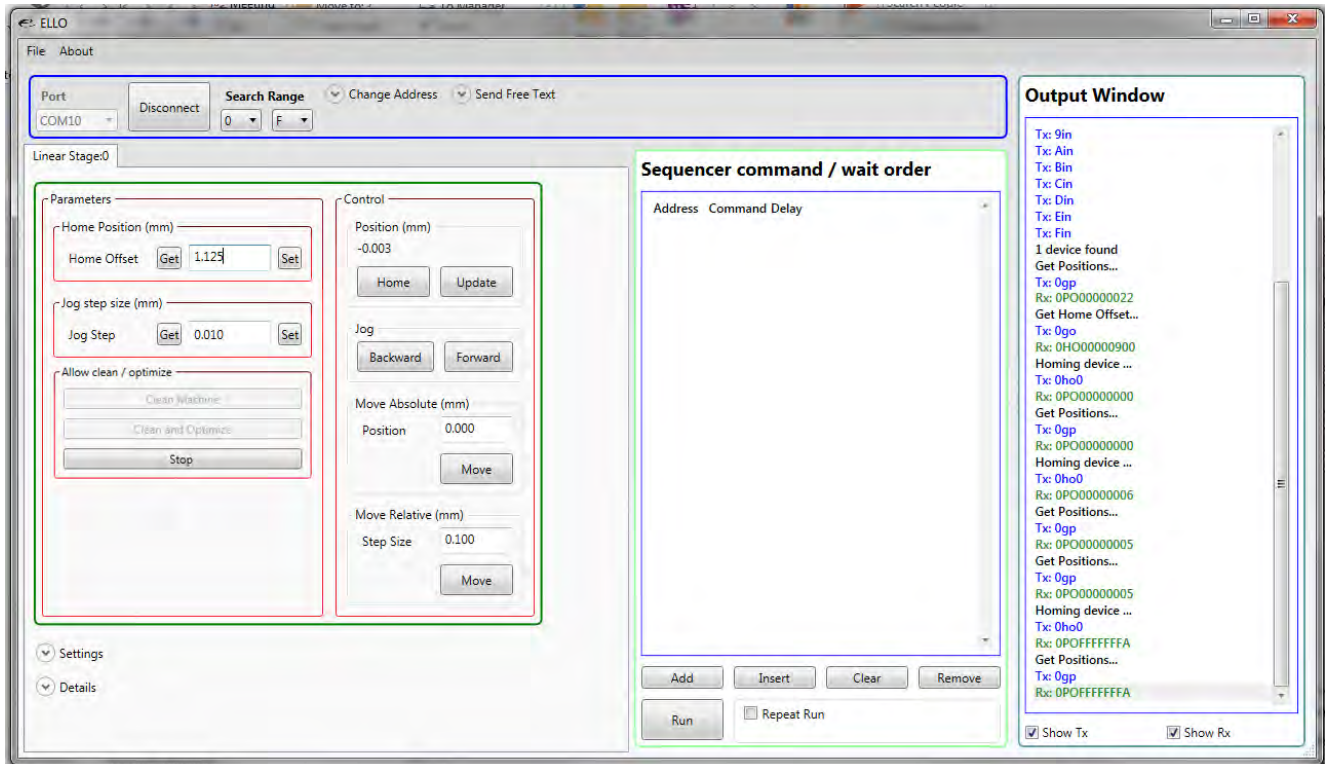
ELLO

File About

Port
COM10
Disconnect
Search Range
0
F
Change Address
Send Free Text

Linear Stage:0

Parameters
Home Position (mm)
Home Offset Get 1.125 Set
Jog step size (mm)
Jog Step Get 0.010 Set
Allow clean / optimize
Clean Machine
Clean and Optimize
Stop

Control
Position (mm)
-0.003
Home Update
Jog
Backward Forward
Move Absolute (mm)
Position 0.000
Move
Move Relative (mm)
Step Size 0.100
Move

Settings
Details

Sequencer command / wait order
Address Command Delay

Add Insert Clear Remove
Run
Repeat Run

Output Window
Tx: 9in
Tx: Ain
Tx: Bin
Tx: Cin
Tx: Din
Tx: Ein
Tx: Fin
1 device found
Get Positions...
Tx: 0gp
Rx: 0PO00000022
Get Home Offset...
Tx: 0go
Rx: 0HO00000900
Homing device ...
Tx: 0ho0
Rx: 0PO00000000
Get Positions...
Tx: 0gp
Rx: 0PO00000000
Homing device ...
Tx: 0ho0
Rx: 0PO00000006
Get Positions...
Tx: 0gp
Rx: 0PO00000005
Get Positions...
Tx: 0gp
Rx: 0PO00000005
Homing device ...
Tx: 0ho0
Rx: 0POFFFFFFFA
Get Positions...
Tx: 0gp
Rx: 0POFFFFFFFA

Show Tx
Show Rx